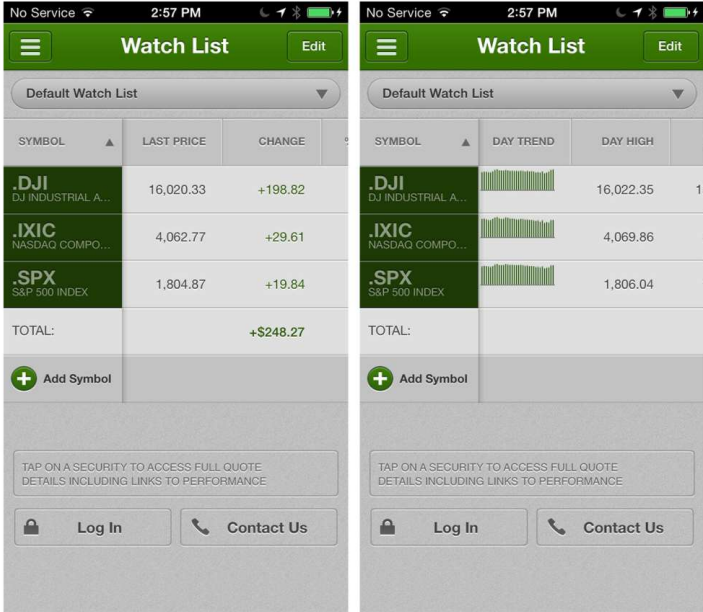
No Service 2:57 PM

Watch List Edit

Default Watch List

| SYMBOL | LAST PRICE | CHANGE |
|---|---|---|
| .DJI DJ INDUSTRIAL A... | 16,020.33 | +198.82 |
| .IXIC NASDAQ COMPO... | 4,062.77 | +29.61 |
| .SPX S&P 500 INDEX | 1,804.87 | +19.84 |
| TOTAL: | | +$248.27 |

Add Symbol

TAP ON A SECURITY TO ACCESS FULL QUOTE DETAILS INCLUDING LINKS TO PERFORMANCE

Log In Contact Us

No Service 2:57 PM

Watch List Edit

Default Watch List

| SYMBOL | DAY TREND | DAY HIGH |
|---|---|---|
| .DJI DJ INDUSTRIAL A... | | 16,022.35 |
| .IXIC NASDAQ COMPO... | | 4,069.86 |
| .SPX S&P 500 INDEX | | 1,806.04 |
| TOTAL: | | |

Add Symbol

TAP ON A SECURITY TO ACCESS FULL QUOTE DETAILS INCLUDING LINKS TO PERFORMANCE

Log In Contact Us